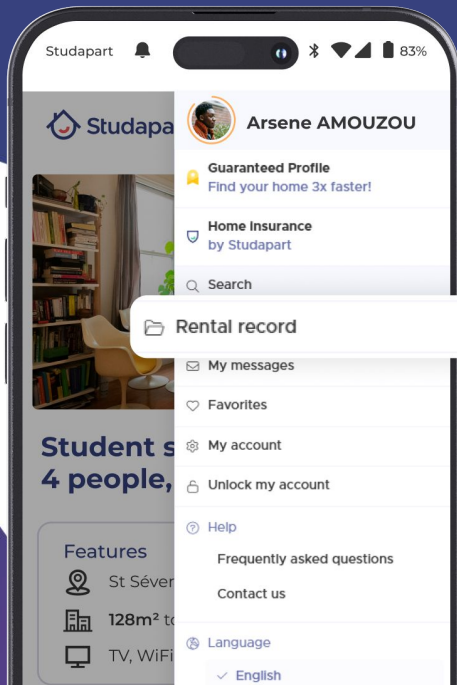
Studapart

83%

Studapa

Student s
4 people,

Features

St Séver

128m² to

TV, WiFi

Arsene AMOUZOU

Guaranteed Profile
Find your home 3x faster!

Home insurance
by Studapart

Search

Rental record

My messages

Favorites

My account

Unlock my account

Help

Frequently asked questions

Contact us

Language

English